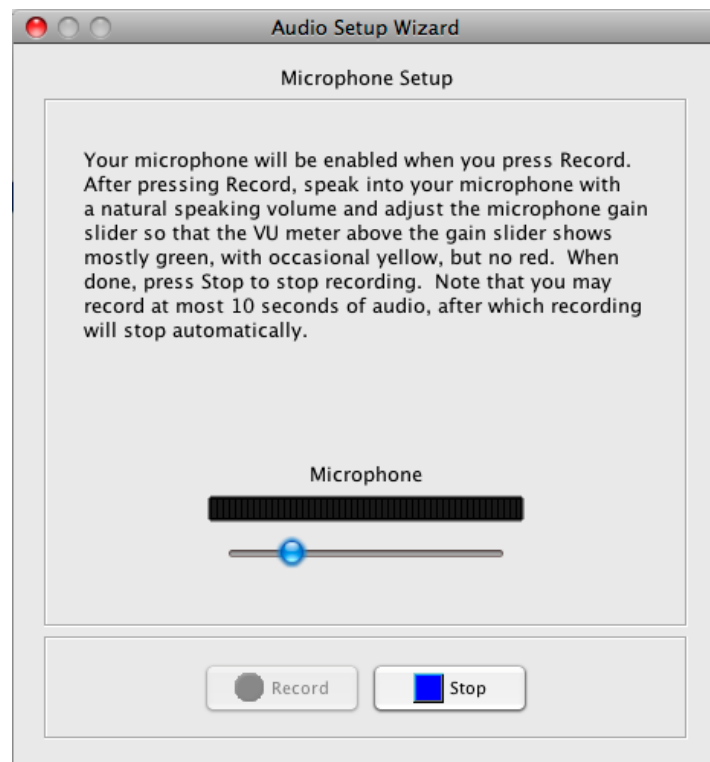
Audio Setup Wizard

Microphone Setup

Your microphone will be enabled when you press Record. After pressing Record, speak into your microphone with a natural speaking volume and adjust the microphone gain slider so that the VU meter above the gain slider shows mostly green, with occasional yellow, but no red. When done, press Stop to stop recording. Note that you may record at most 10 seconds of audio, after which recording will stop automatically.

Microphone

Record

Stop